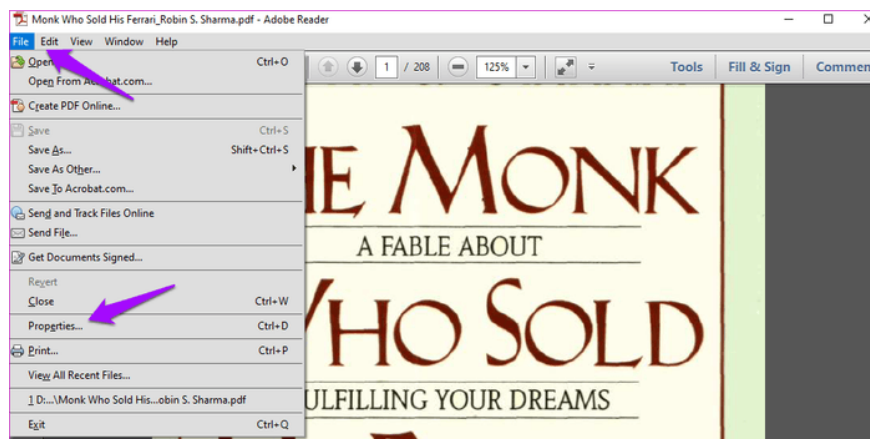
Monk Who Sold His Ferrari_Robin S. Sharma.pdf - Adobe Reader

File Edit View Window Help

Open... Ctrl+O
Open From Acrobat.com...
Create PDF Online...
Save Ctrl+S
Save As... Shift+Ctrl+S
Save As Other...
Save To Acrobat.com...
Send and Track Files Online
Send File...
Get Documents Signed...
Revert
Close Ctrl+W
Properties... Ctrl+D
Print... Ctrl+P
View All Recent Files...
1 D:...\Monk Who Sold His...obin S. Sharma.pdf
Exit Ctrl+Q

1 / 208 125%

Tools Fill & Sign Commen

HE MONK
A FABLE ABOUT
WHO SOLD
FULFILLING YOUR DREAMS